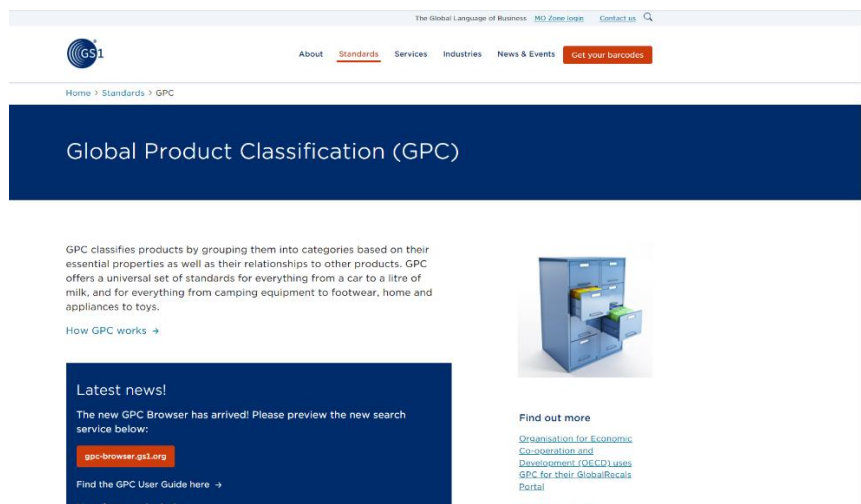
The Global Language of Business MO Zone login Contact us

GS1

About Standards Services Industries News & Events Get your barcodes

Home > Standards > GPC

Global Product Classification (GPC)

GPC classifies products by grouping them into categories based on their essential properties as well as their relationships to other products. GPC offers a universal set of standards for everything from a car to a litre of milk, and for everything from camping equipment to footwear, home and appliances to toys.

How GPC works →

Latest news!

The new GPC Browser has arrived! Please preview the new search service below:

gpc-browser.gs1.org

Find the GPC User Guide here →

Find out more

Organisation for Economic Co-operation and Development (OECD) uses GPC for their GlobalRecalls Portal